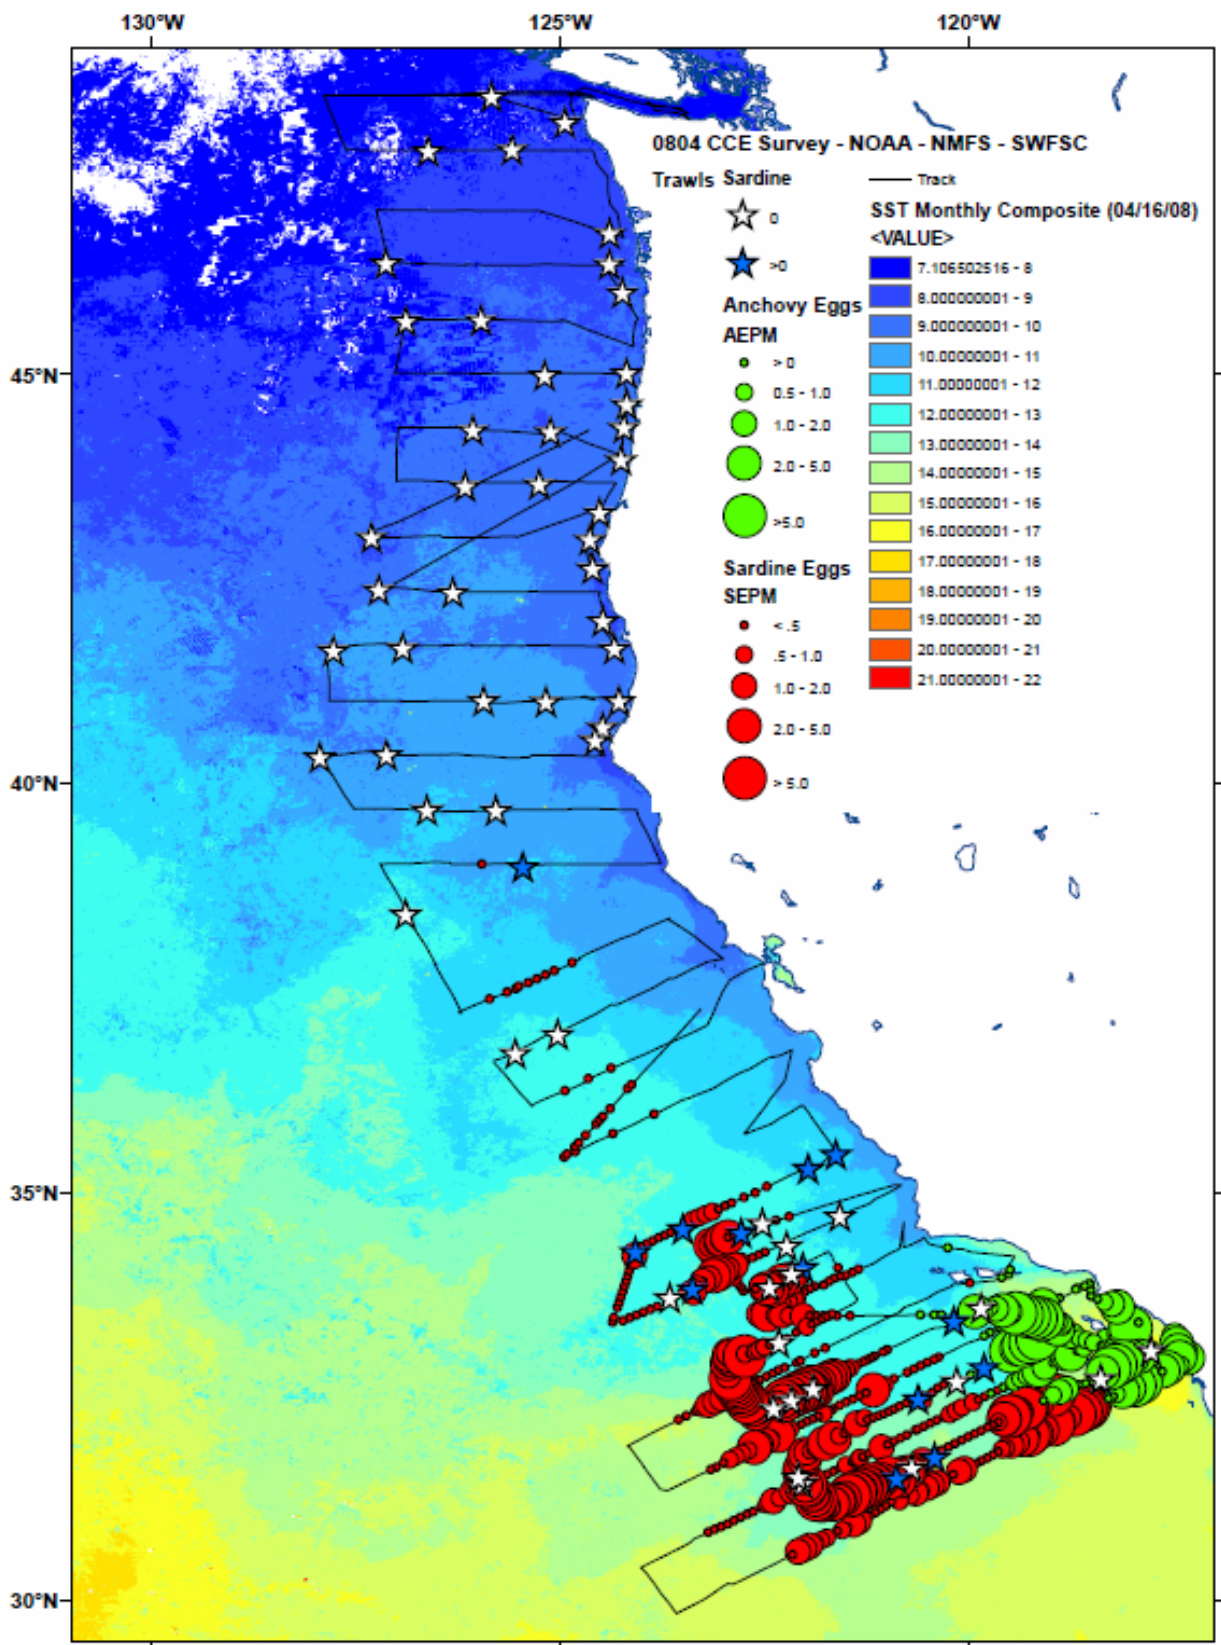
130°W

125°W

120°W

0804 CCE Survey - NOAA - NMFS - SWFSC

Trawls Sardine

0

>0

Track

SST Monthly Composite (04/16/08)

<VALUE>

7.106502516 - 8

8.000000001 - 9

9.000000001 - 10

10.00000001 - 11

11.00000001 - 12

12.00000001 - 13

13.00000001 - 14

14.00000001 - 15

15.00000001 - 16

16.00000001 - 17

17.00000001 - 18

18.00000001 - 19

19.00000001 - 20

20.00000001 - 21

21.00000001 - 22

Anchovy Eggs

AEPM

> 0

0.5 - 1.0

1.0 - 2.0

2.0 - 5.0

>5.0

Sardine Eggs

SEPM

< .5

.5 - 1.0

1.0 - 2.0

2.0 - 5.0

> 5.0

45°N

40°N

35°N

30°N